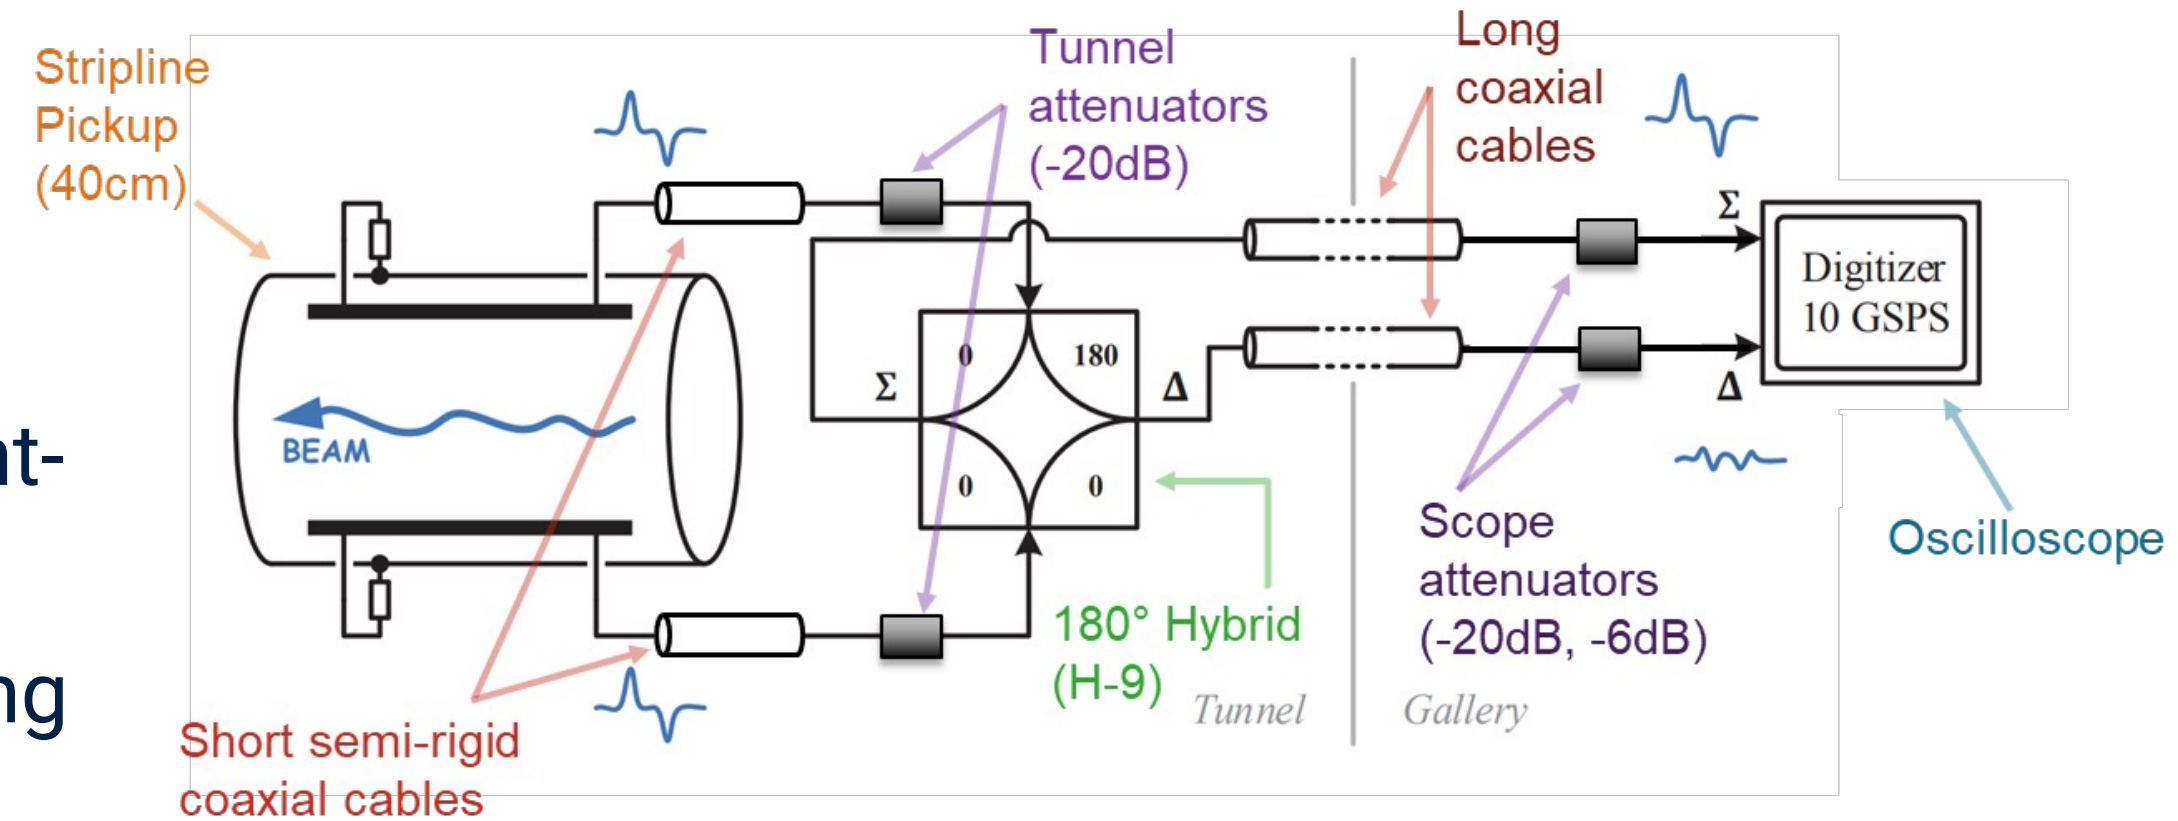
Stripline Pickup (40cm)

Tunnel attenuators (-20dB)

Long coaxial cables

t-

ng

BEAM

0

180

$\Sigma$

$\Delta$

0

0

$\Sigma$

$\Delta$

Digitizer 10 GSPS

180° Hybrid (H-9)

Tunnel

Gallery

Scope attenuators (-20dB, -6dB)

Oscilloscope

Short semi-rigid coaxial cables